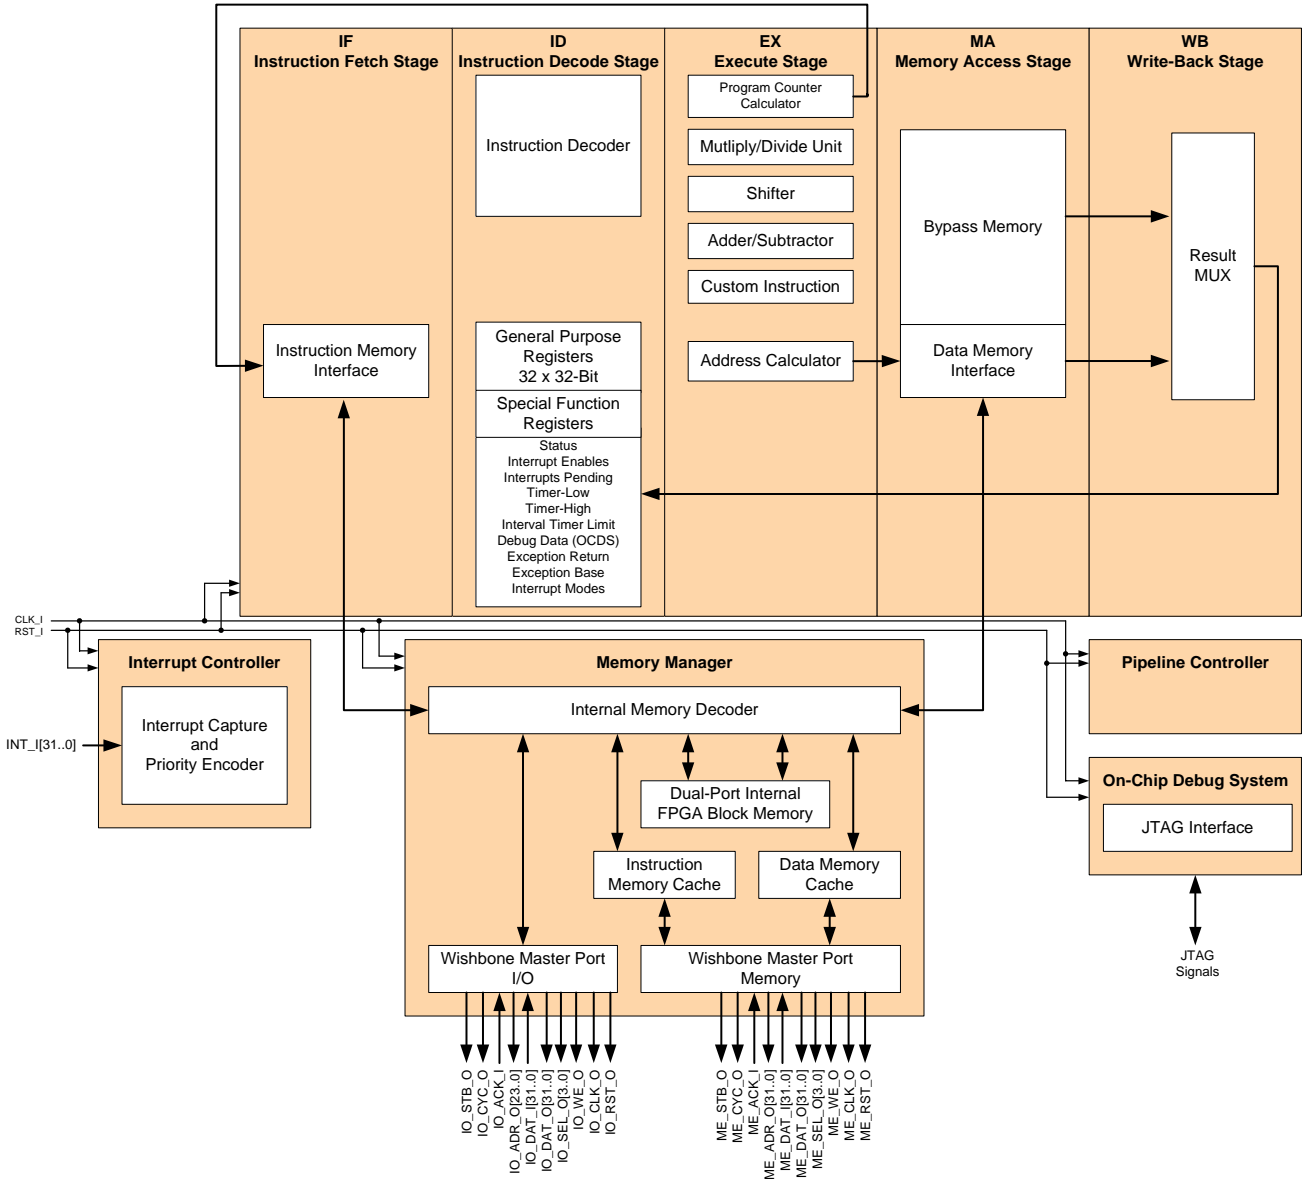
IF
Instruction Fetch Stage

ID
Instruction Decode Stage

EX
Execute Stage

MA
Memory Access Stage

WB
Write-Back Stage

Program Counter Calculator

Instruction Decoder

Mutliply/Divide Unit

Shifter

Adder/Subtractor

Custom Instruction

Bypass Memory

Result MUX

Instruction Memory Interface

General Purpose Registers 32 x 32-Bit

Special Function Registers

Status
Interrupt Enables
Interrupts Pending
Timer-Low
Timer-High
Interval Timer Limit
Debug Data (OCDS)
Exception Return
Exception Base
Interrupt Modes

Address Calculator

Data Memory Interface

CLK_I
RST_I

Interrupt Controller

Interrupt Capture and Priority Encoder

INT_I[31..0]

Memory Manager

Internal Memory Decoder

Dual-Port Internal FPGA Block Memory

Instruction Memory Cache

Data Memory Cache

Wishbone Master Port I/O

Wishbone Master Port Memory

Pipeline Controller

On-Chip Debug System

JTAG Interface

JTAG Signals

IO_STB_O
IO_CYC_O
IO_ACK_I
IO_ADR_O[23..0]
IO_DAT_I[31..0]
IO_DAT_O[31..0]
IO_SEL_O[3..0]
IO_WE_O
IO_CLK_O
IO_RST_O

ME_STB_O
ME_CYC_O
ME_ACK_I
ME_ADR_O[31..0]
ME_DAT_I[31..0]
ME_DAT_O[31..0]
ME_SEL_O[3..0]
ME_WE_O
ME_CLK_O
ME_RST_O